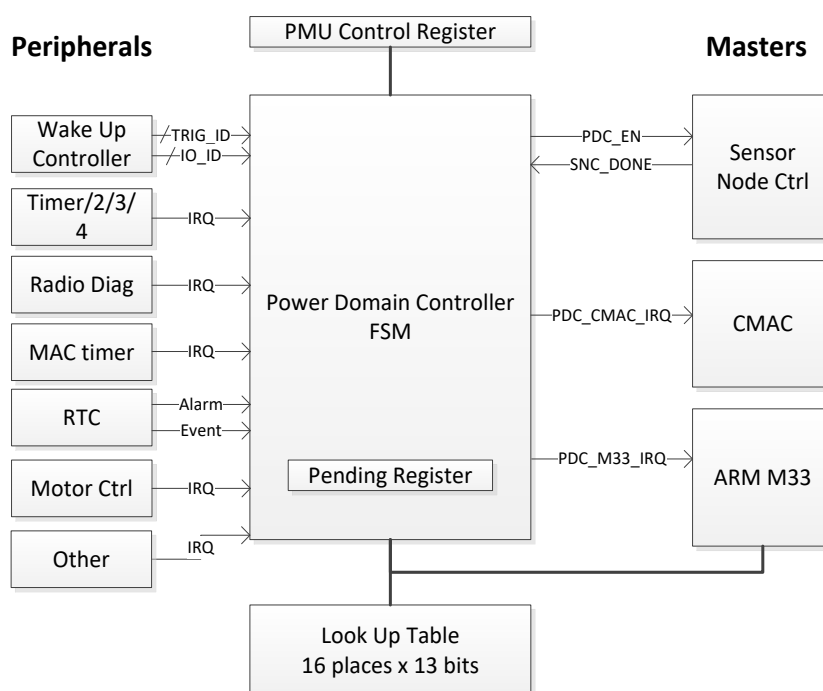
PMU Control Register

Peripherals

Masters

Wake Up Controller

TRIG_ID

IO_ID

Timer/2/3/4

IRQ

Radio Diag

IRQ

MAC timer

IRQ

RTC

Alarm

Event

Motor Ctrl

IRQ

Other

IRQ

Power Domain Controller FSM

Pending Register

PDC_EN

SNC_DONE

Sensor Node Ctrl

PDC_CMAC_IRQ

CMAC

PDC_M33_IRQ

ARM M33

Look Up Table
16 places x 13 bits